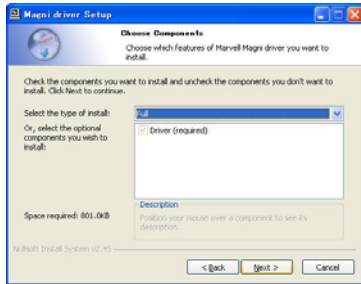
Magni driver Setup

Choose Components

Choose which features of Marvell Magni driver you want to install.

Check the components you want to install and uncheck the components you don't want to install. Click Next to continue.

Select the type of install: Full

Or, select the optional components you wish to install:

Driver (required)

Description

Position your mouse over a component to see its description.

Space required: 801.0KB

Nullsoft Install System v2.45

< Back Next > Cancel